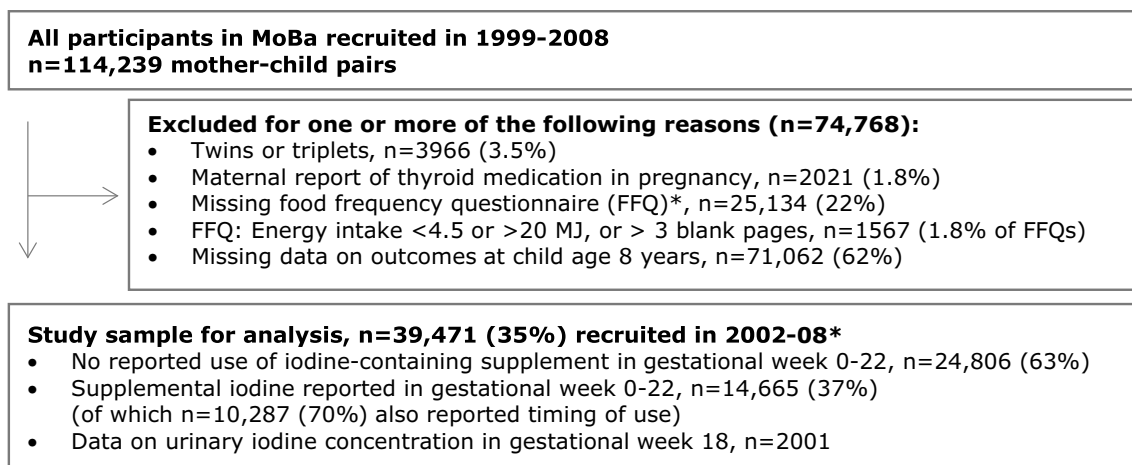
**All participants in MoBa recruited in 1999-2008**
**n=114,239 mother-child pairs**

**Excluded for one or more of the following reasons (n=74,768):**
- Twins or triplets, n=3966 (3.5%)
- Maternal report of thyroid medication in pregnancy, n=2021 (1.8%)
- Missing food frequency questionnaire (FFQ)*, n=25,134 (22%)
- FFQ: Energy intake <4.5 or >20 MJ, or > 3 blank pages, n=1567 (1.8% of FFQs)
- Missing data on outcomes at child age 8 years, n=71,062 (62%)

**Study sample for analysis, n=39,471 (35%) recruited in 2002-08***
- No reported use of iodine-containing supplement in gestational week 0-22, n=24,806 (63%)
- Supplemental iodine reported in gestational week 0-22, n=14,665 (37%) (of which n=10,287 (70%) also reported timing of use)
- Data on urinary iodine concentration in gestational week 18, n=2001